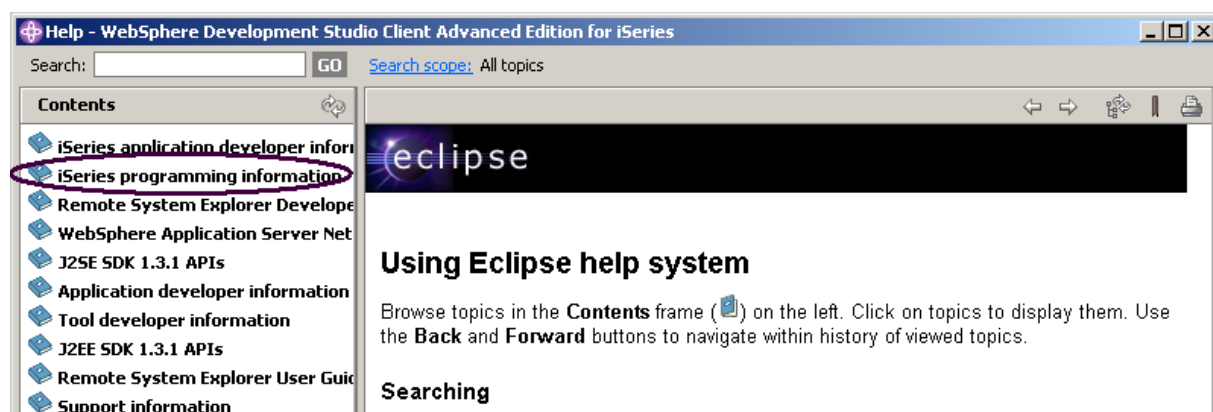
Help - WebSphere Development Studio Client Advanced Edition for iSeries

Search: GO Search scope: All topics

Contents

iSeries application developer infor
iSeries programming information
Remote System Explorer Develope
WebSphere Application Server Net
J2SE SDK 1.3.1 APIs
Application developer information
Tool developer information
J2EE SDK 1.3.1 APIs
Remote System Explorer User Guid
Support information

eclipse

Using Eclipse help system

Browse topics in the **Contents** frame ( ) on the left. Click on topics to display them. Use the **Back** and **Forward** buttons to navigate within history of viewed topics.

Searching